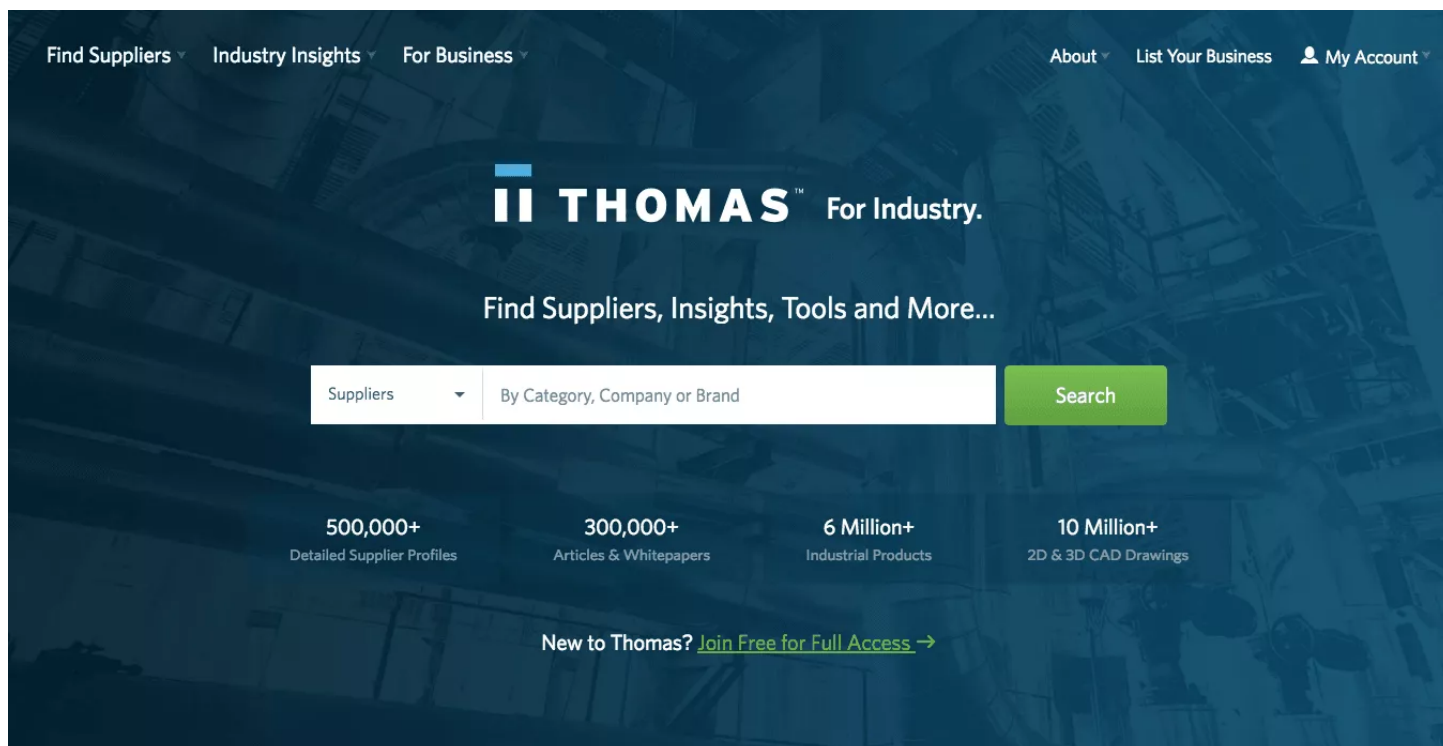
Find Suppliers Industry Insights For Business

About List Your Business My Account

THOMAS™ For Industry.

Find Suppliers, Insights, Tools and More...

Suppliers By Category, Company or Brand Search

500,000+
Detailed Supplier Profiles

300,000+
Articles & Whitepapers

6 Million+
Industrial Products

10 Million+
2D & 3D CAD Drawings

New to Thomas? Join Free for Full Access →